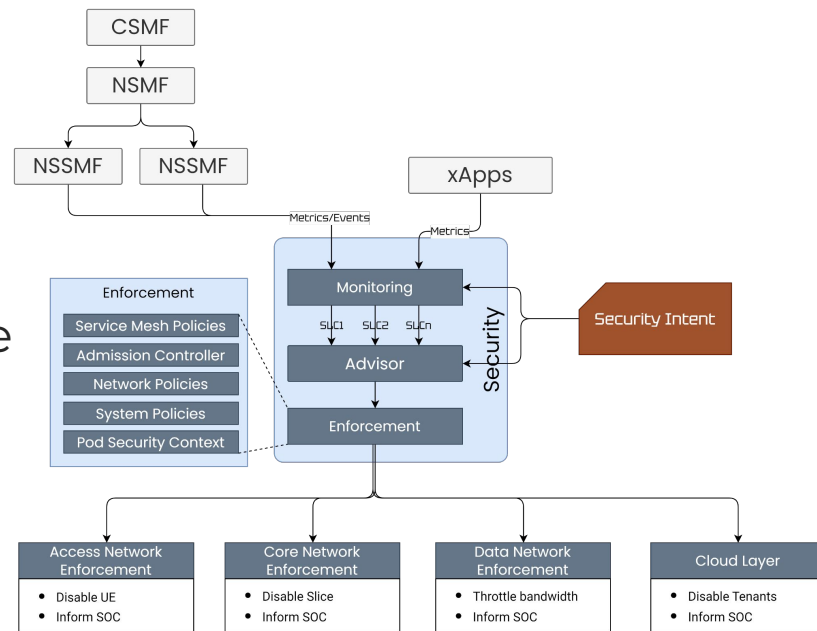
CSMF

NSMF

NSSMF

NSSMF

xApps

Metrics/Events

Metrics

Enforcement

Service Mesh Policies

Admission Controller

Network Policies

System Policies

Pod Security Context

Monitoring

SUC1

SUC2

SUCn

Advisor

Enforcement

Security

Security Intent

e

Access Network Enforcement

- Disable UE
- Inform SOC

Core Network Enforcement

- Disable Slice
- Inform SOC

Data Network Enforcement

- Throttle bandwidth
- Inform SOC

Cloud Layer

- Disable Tenants
- Inform SOC